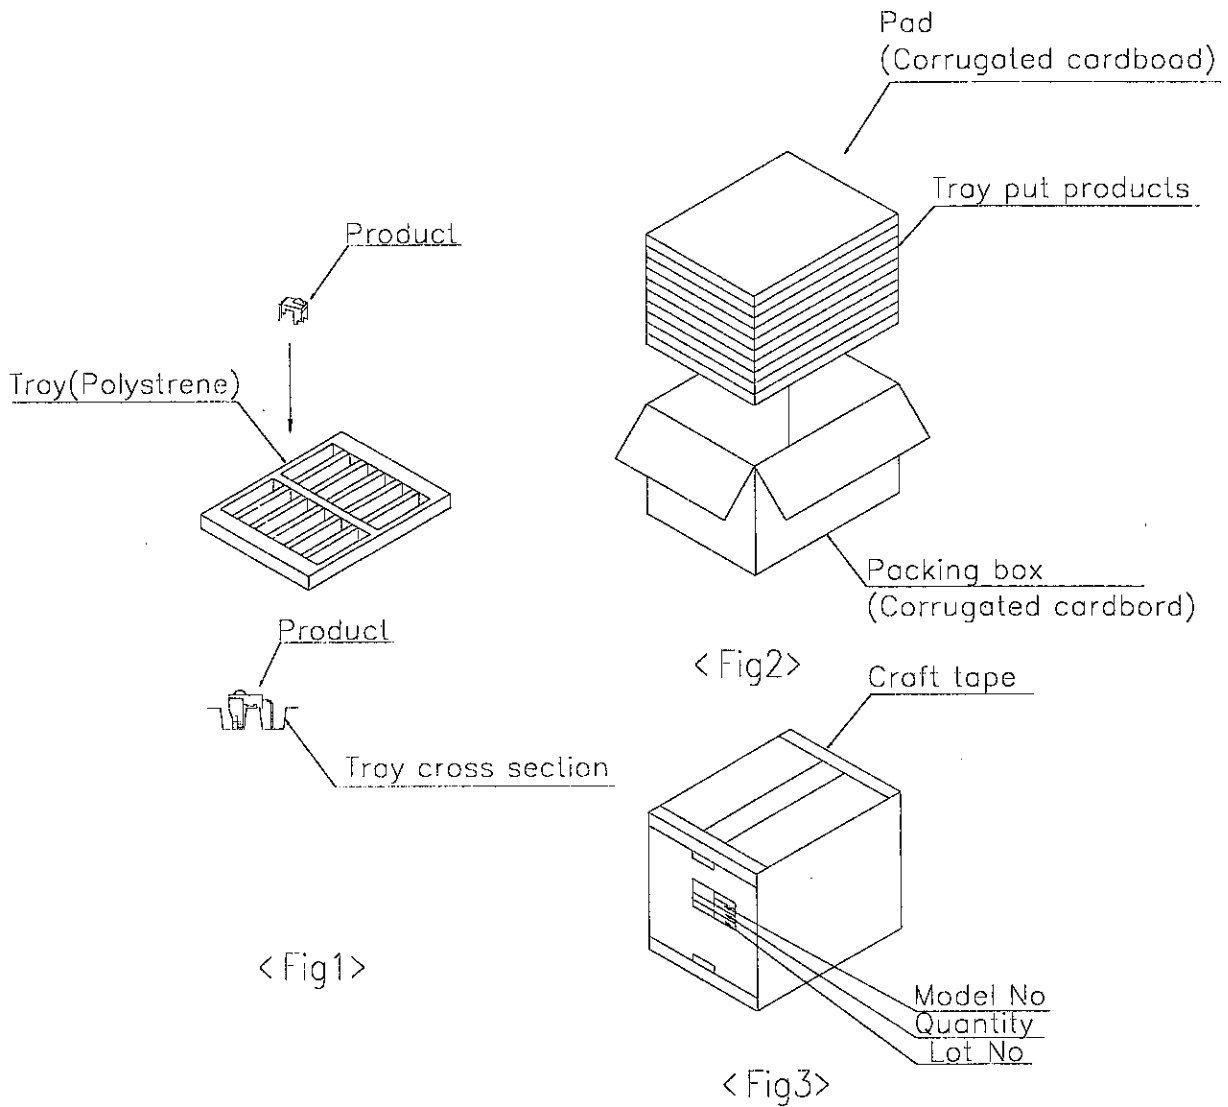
Pad
(Corrugated cardboad)

Tray put products

Product

Tray(Polystrene)

Product

Tray cross section

< Fig1>

Packing box
(Corrugated cardbord)

< Fig2>

Craft tape

Model No
Quantity
Lot No

< Fig3>